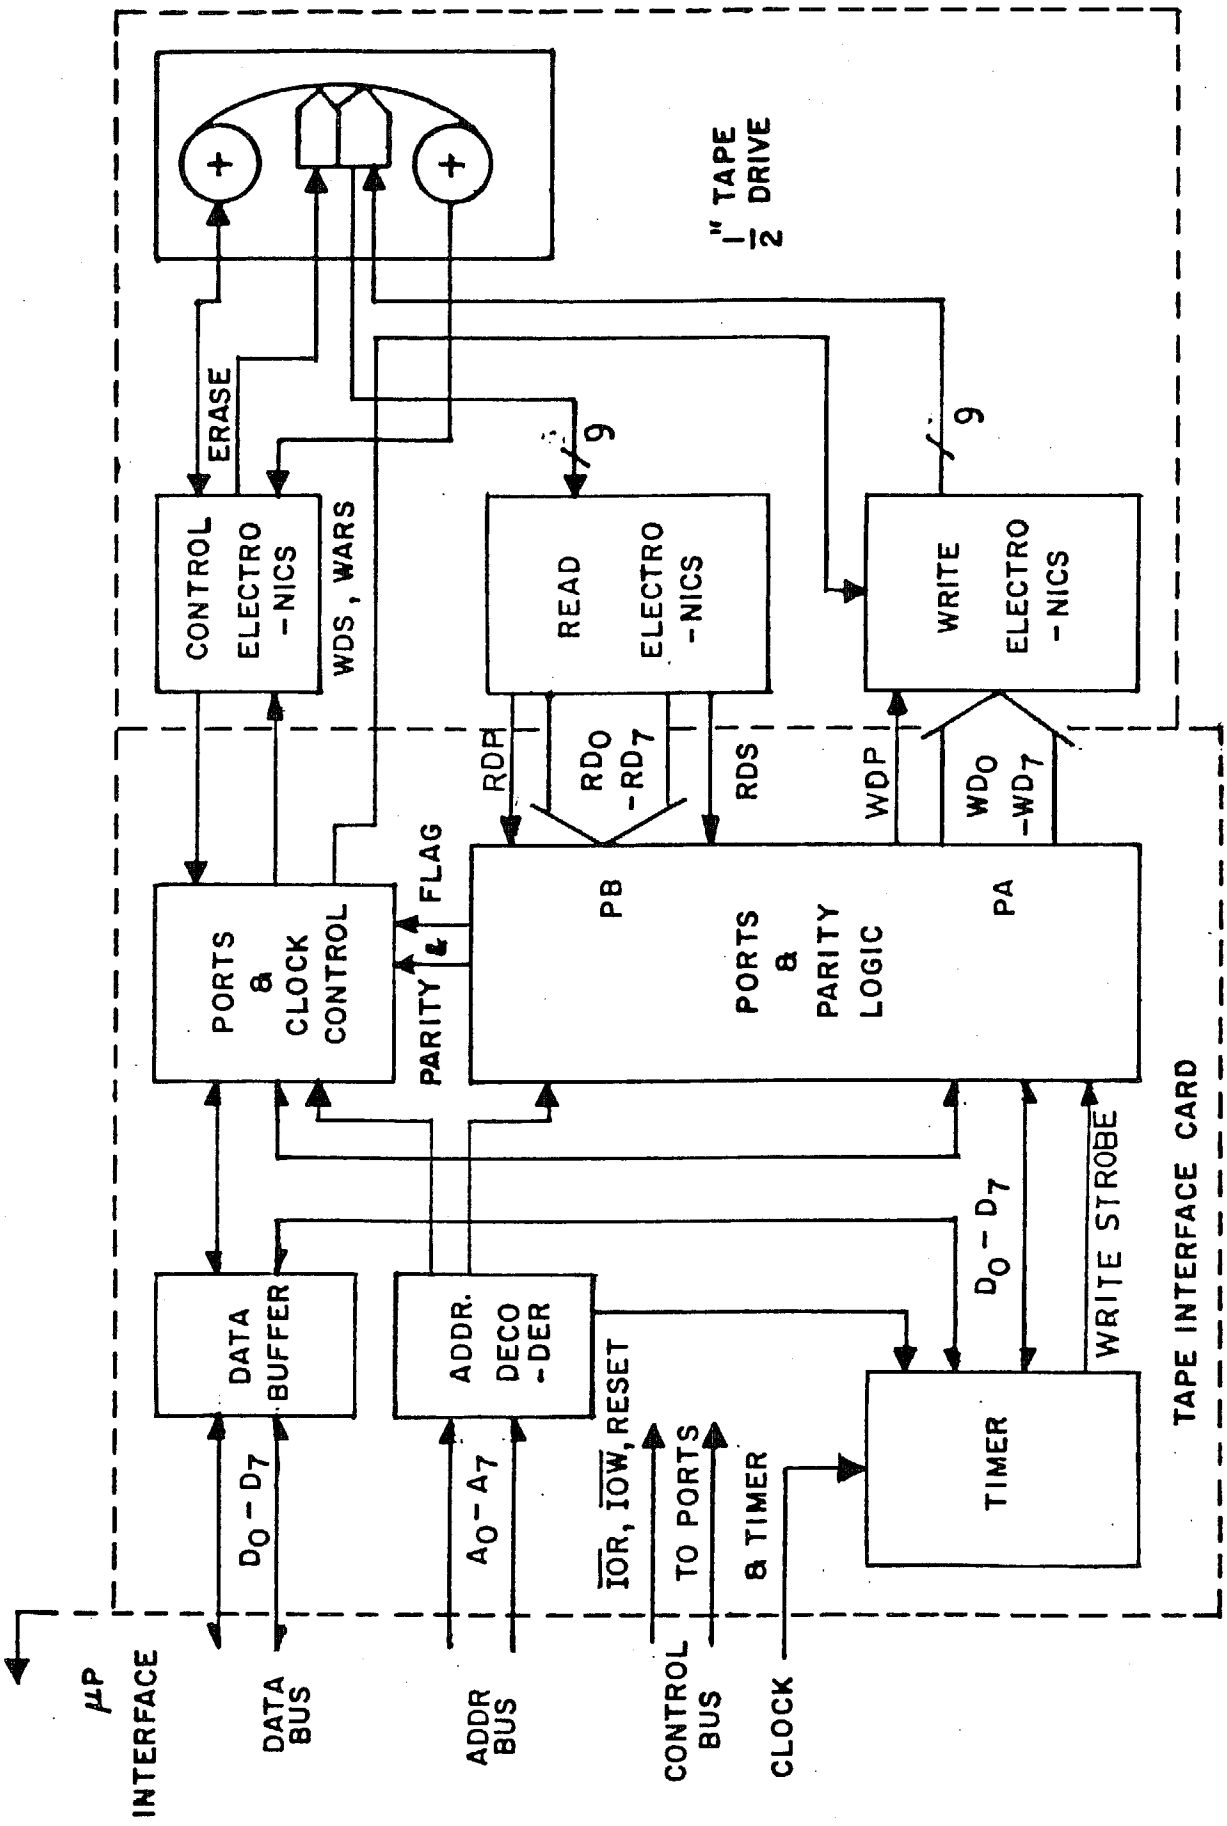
$\frac{1}{2}$" TAPE DRIVE

ERASE

9

9

CONTROL ELECTRO -NICS

WDS, WARS

READ ELECTRO -NICS

WRITE ELECTRO -NICS

RDP

$RD_0$ $-RD_7$

RDS

WDP

$WD_0$ $-WD_7$

PORTS & CLOCK CONTROL

FLAG

PARITY &

PB

PORTS & PARITY LOGIC

PA

DATA BUFFER

ADDR. DECO -DER

TIMER

$D_0 - D_7$

WRITE STROBE

TAPE INTERFACE CARD

$D_0 - D_7$

$A_0 - A_7$

$\overline{IOR}$, $\overline{IOW}$, RESET

TO PORTS

& TIMER

μP INTERFACE

DATA BUS

ADDR BUS

CONTROL BUS

CLOCK